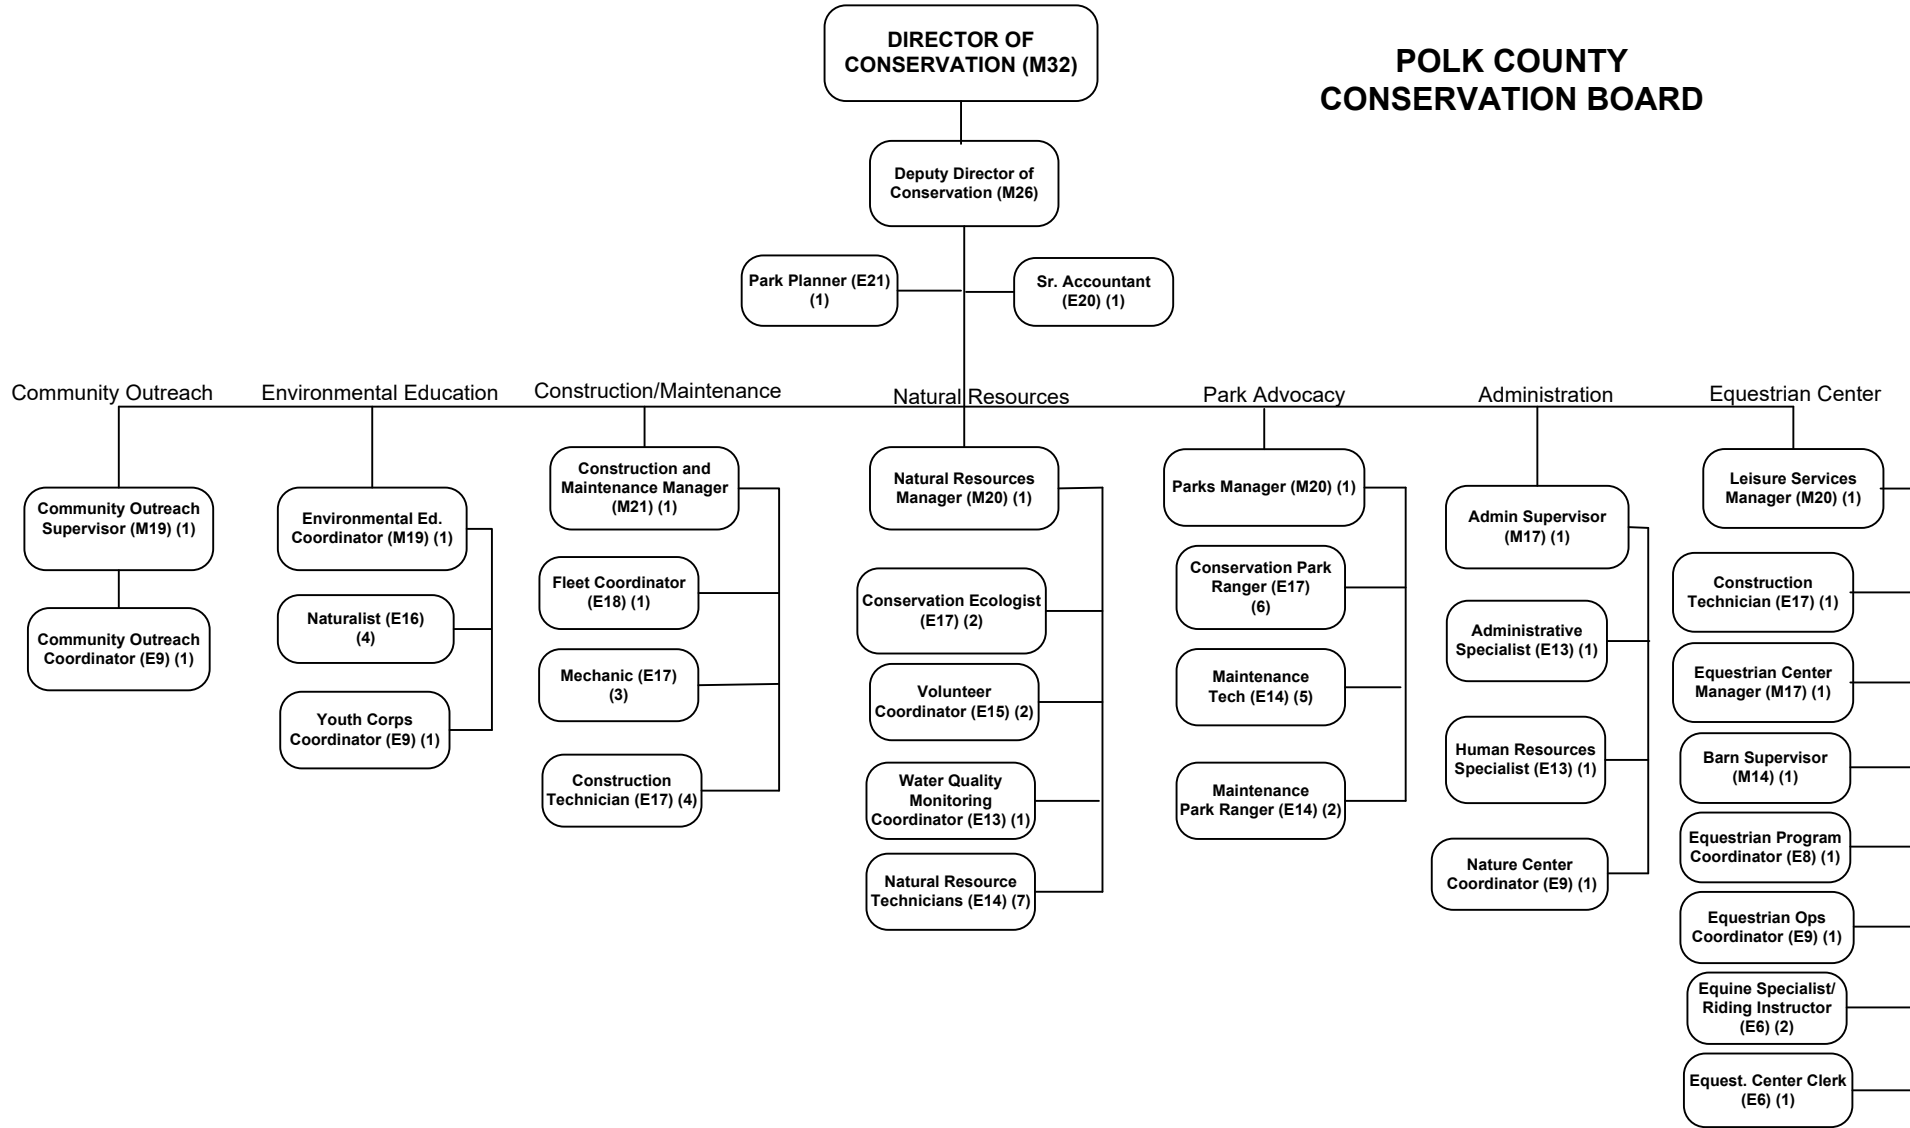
DIRECTOR OF CONSERVATION (M32)

POLK COUNTY CONSERVATION BOARD

Deputy Director of Conservation (M26)

Park Planner (E21) (1)

Sr. Accountant (E20) (1)

Community Outreach

Community Outreach Supervisor (M19) (1)

Community Outreach Coordinator (E9) (1)

Environmental Education

Environmental Ed. Coordinator (M19) (1)

Naturalist (E16) (4)

Youth Corps Coordinator (E9) (1)

Construction/Maintenance

Construction and Maintenance Manager (M21) (1)

Fleet Coordinator (E18) (1)

Mechanic (E17) (3)

Construction Technician (E17) (4)

Natural Resources

Natural Resources Manager (M20) (1)

Conservation Ecologist (E17) (2)

Volunteer Coordinator (E15) (2)

Water Quality Monitoring Coordinator (E13) (1)

Natural Resource Technicians (E14) (7)

Park Advocacy

Parks Manager (M20) (1)

Conservation Park Ranger (E17) (6)

Maintenance Tech (E14) (5)

Maintenance Park Ranger (E14) (2)

Administration

Admin Supervisor (M17) (1)

Administrative Specialist (E13) (1)

Human Resources Specialist (E13) (1)

Nature Center Coordinator (E9) (1)

Equestrian Center

Leisure Services Manager (M20) (1)

Construction Technician (E17) (1)

Equestrian Center Manager (M17) (1)

Barn Supervisor (M14) (1)

Equestrian Program Coordinator (E8) (1)

Equestrian Ops Coordinator (E9) (1)

Equine Specialist/ Riding Instructor (E6) (2)

Equest. Center Clerk (E6) (1)